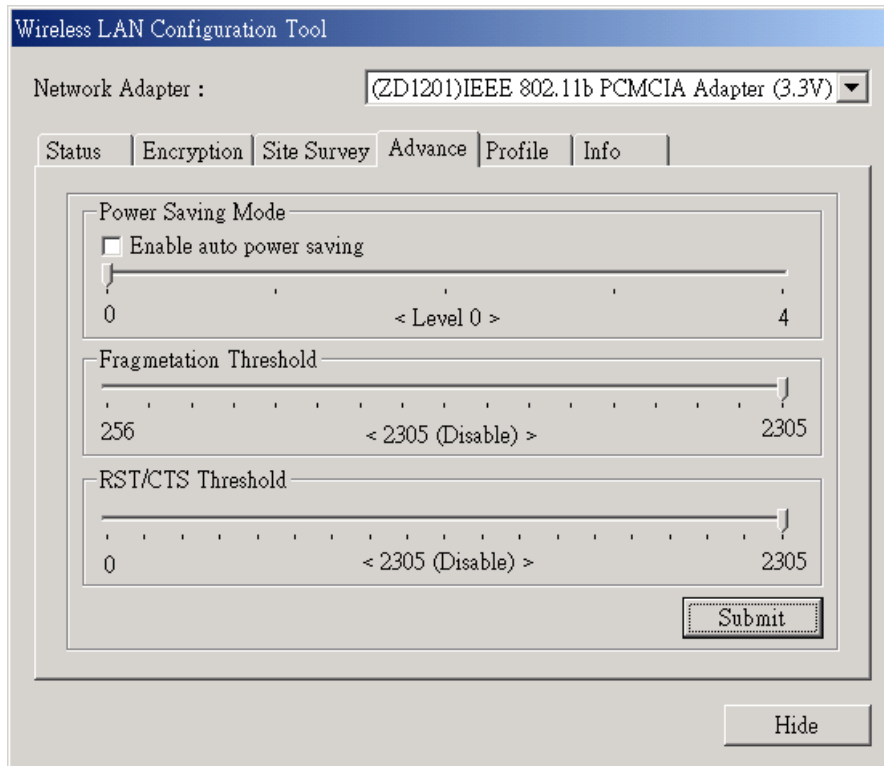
Wireless LAN Configuration Tool

Network Adapter : (ZD1201)IEEE 802.11b PCMCIA Adapter (3.3V)

Status | Encryption | Site Survey | Advance | Profile | Info

Power Saving Mode

Enable auto power saving

0 < Level 0 > 4

Fragmetation Threshold

256 < 2305 (Disable) > 2305

RST/CTS Threshold

0 < 2305 (Disable) > 2305

Submit

Hide